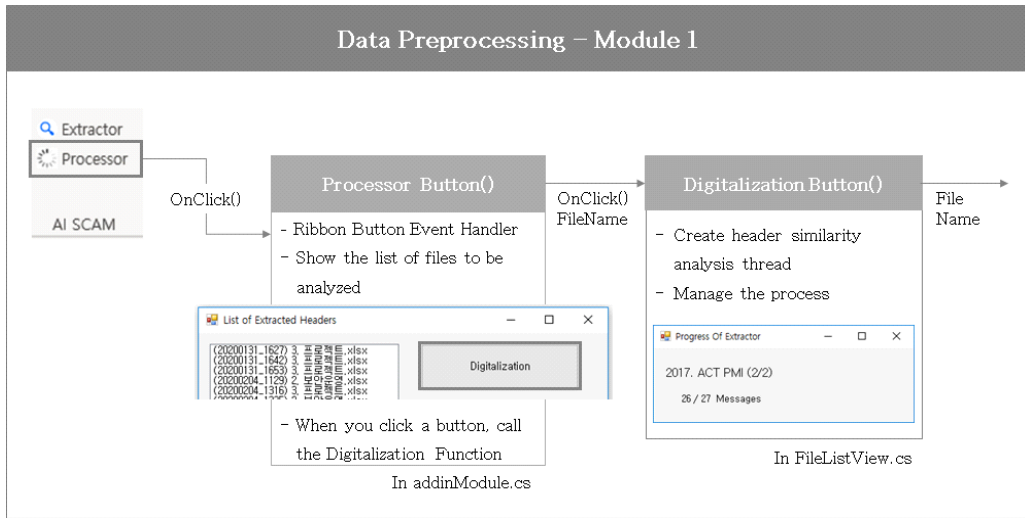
Data Preprocessing – Module 1

Extractor
Processor

AI SCAM

OnClick()

Processor Button()

- Ribbon Button Event Handler
- Show the list of files to be analyzed

List of Extracted Headers

(20200131_1627) 3. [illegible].xlsx
(20200131_1642) 3. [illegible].xlsx
(20200131_1653) 3. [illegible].xlsx
(20200204_1129) 2. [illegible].xlsx
(20200204_1316) 2. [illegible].xlsx

Digitalization

- When you click a button, call the Digitalization Function

In addinModule.cs

OnClick()
FileName

Digitalization Button()

- Create header similarity analysis thread
- Manage the process

Progress Of Extractor

2017. ACT PMI (2/2)

26 / 27 Messages

In FileListView.cs

File
Name